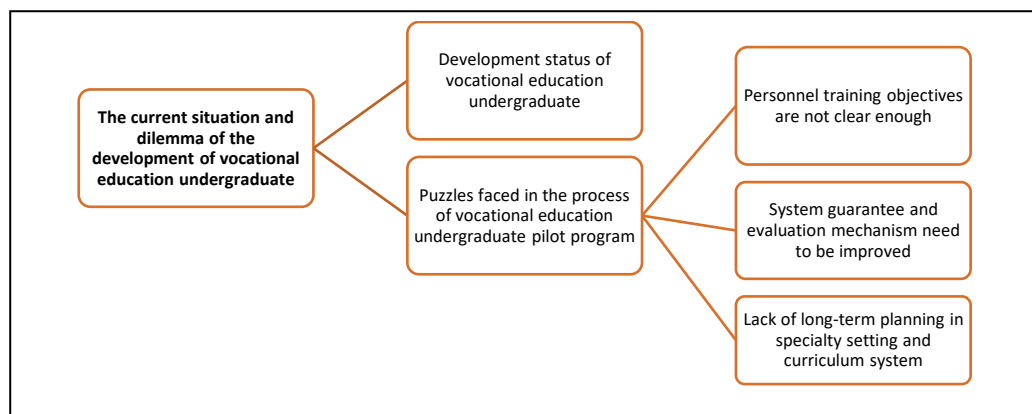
The current situation and dilemma of the development of vocational education undergraduate

Development status of vocational education undergraduate

Puzzles faced in the process of vocational education undergraduate pilot program

Personnel training objectives are not clear enough

System guarantee and evaluation mechanism need to be improved

Lack of long-term planning in specialty setting and curriculum system